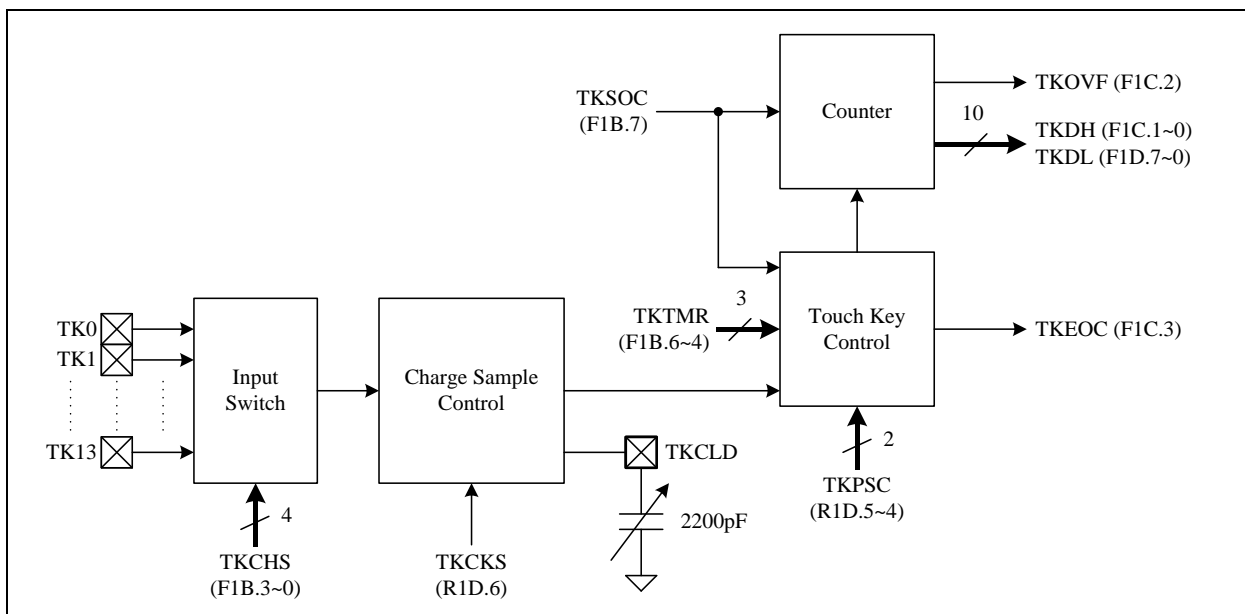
TKSOC
(F1B.7)

Counter

TKOVF (F1C.2)

10

TKDH (F1C.1~0)
TKDL (F1D.7~0)

TK0
TK1
TK13

Input
Switch

Charge Sample
Control

TKTMR
(F1B.6~4)

3

Touch Key
Control

TKEOC (F1C.3)

TKCLD

2200pF

2

TKPSC
(R1D.5~4)

4

TKCHS
(F1B.3~0)

TKCKS
(R1D.6)